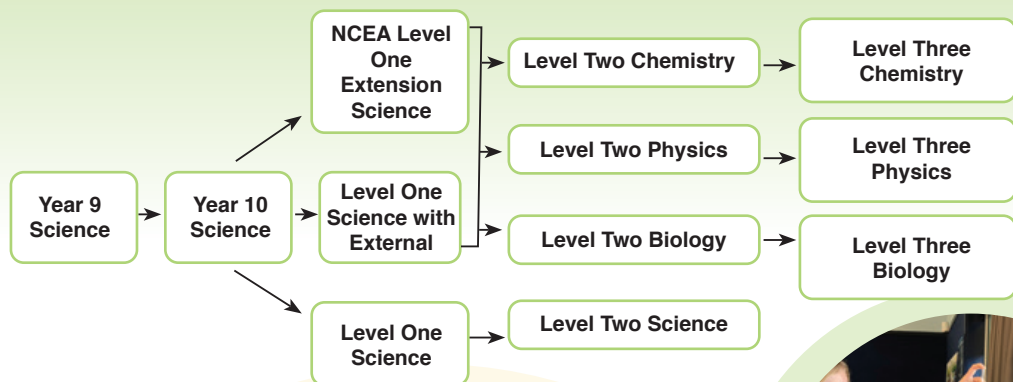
Year 9 Science

Year 10 Science

NCEA Level One Extension Science

Level One Science with External

Level One Science

Level Two Chemistry

Level Two Physics

Level Two Biology

Level Two Science

Level Three Chemistry

Level Three Physics

Level Three Biology